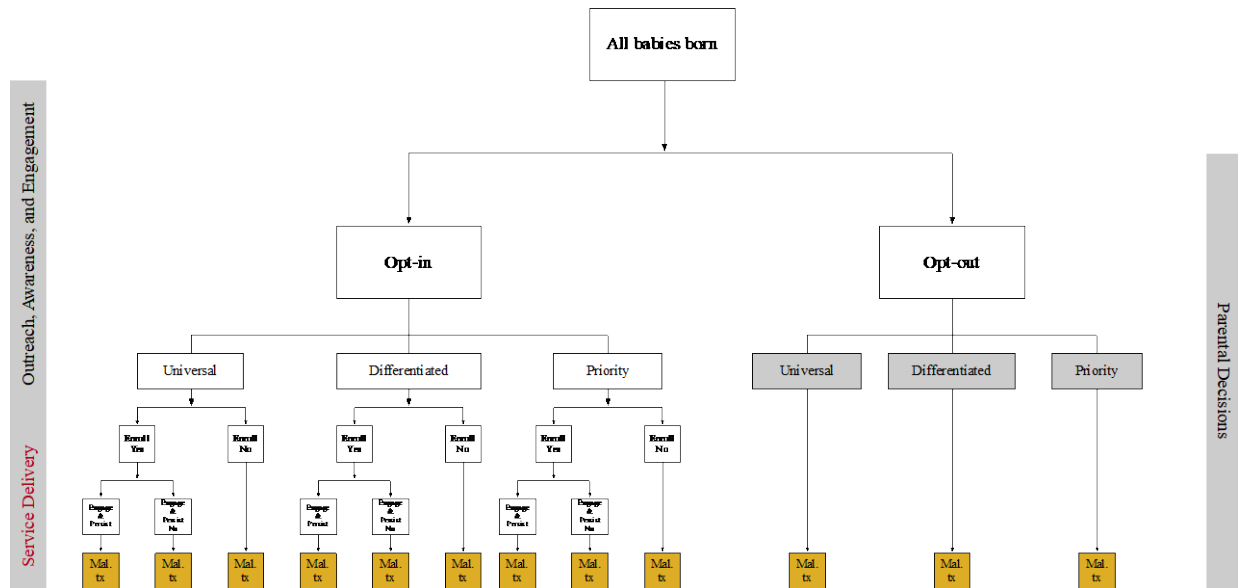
All babies born

Outreach, Awareness, and Engagement

Service Delivery

Parental Decisions

Opt-in

Opt-out

Universal

Differentiated

Priority

Universal

Differentiated

Priority

Enroll Yes

Enroll No

Enroll Yes

Enroll No

Enroll Yes

Enroll No

Engage & Persist

Engage & Persist No

Engage & Persist

Engage & Persist No

Engage & Persist

Engage & Persist No

Mal. tx

Mal. tx

Mal. tx

Mal. tx

Mal. tx

Mal. tx

Mal. tx

Mal. tx

Mal. tx

Mal. tx

Mal. tx

Mal. tx